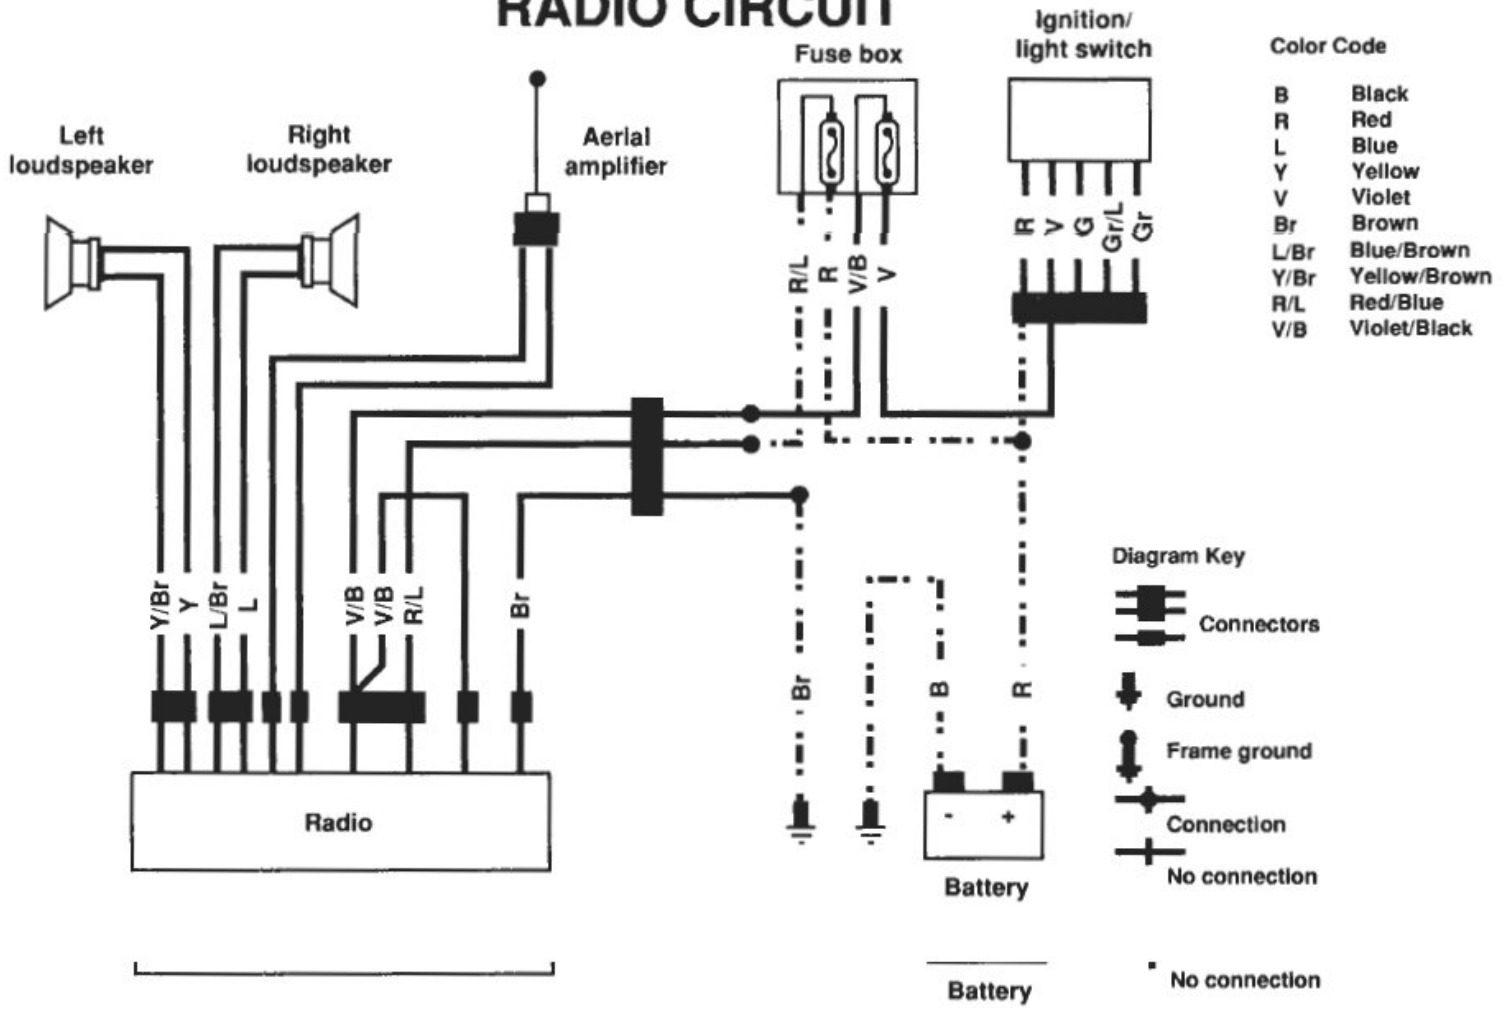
RADIO CIRCUIT

Left loudspeaker

Right loudspeaker

Aerial amplifier

Fuse box

Ignition/ light switch

Color Code

| | |
|---|---|
| B | Black |
| R | Red |
| L | Blue |
| Y | Yellow |
| V | Violet |
| Br | Brown |
| L/Br | Blue/Brown |
| Y/Br | Yellow/Brown |
| R/L | Red/Blue |
| V/B | Violet/Black |

R/L R V/B V

R V G Gr/L Gr

Y/Br Y L/Br L V/B V/B R/L Br

Br B R

Radio

Battery

- +

Diagram Key

Connectors

Ground

Frame ground

Connection

No connection

Battery

No connection